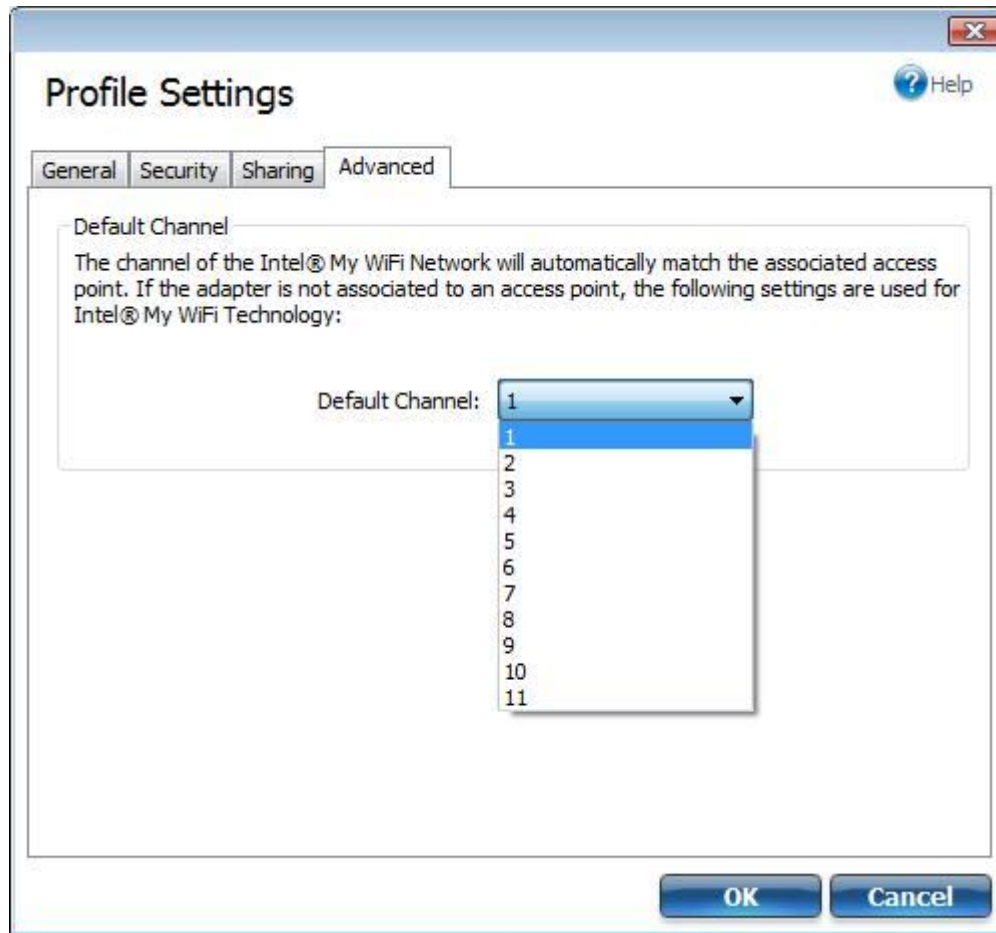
Profile Settings

Help

General Security Sharing Advanced

Default Channel

The channel of the Intel® My WiFi Network will automatically match the associated access point. If the adapter is not associated to an access point, the following settings are used for Intel® My WiFi Technology:

Default Channel: 1

1
2
3
4
5
6
7
8
9
10
11

OK Cancel